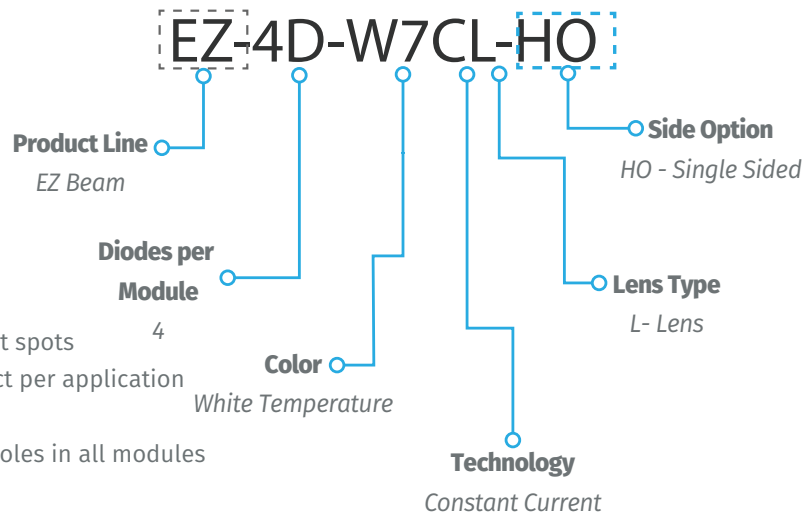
EZ-4D-W7CL-HO

Product Line
EZ Beam

Diodes per Module
4

Color
White Temperature

Technology
Constant Current

Lens Type
L- Lens

Side Option
HO - Single Sided

t spots
t per application
oles in all modules